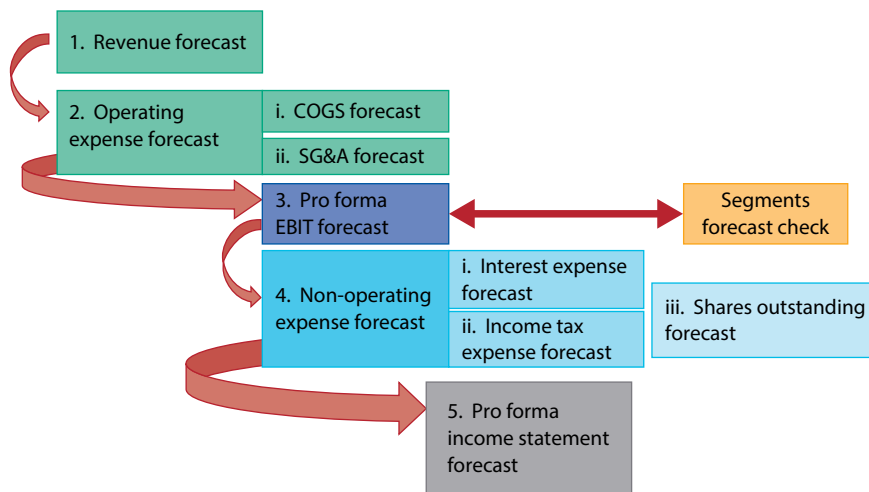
1. Revenue forecast

2. Operating expense forecast

i. COGS forecast

ii. SG&A forecast

3. Pro forma EBIT forecast

Segments forecast check

4. Non-operating expense forecast

i. Interest expense forecast

ii. Income tax expense forecast

iii. Shares outstanding forecast

5. Pro forma income statement forecast